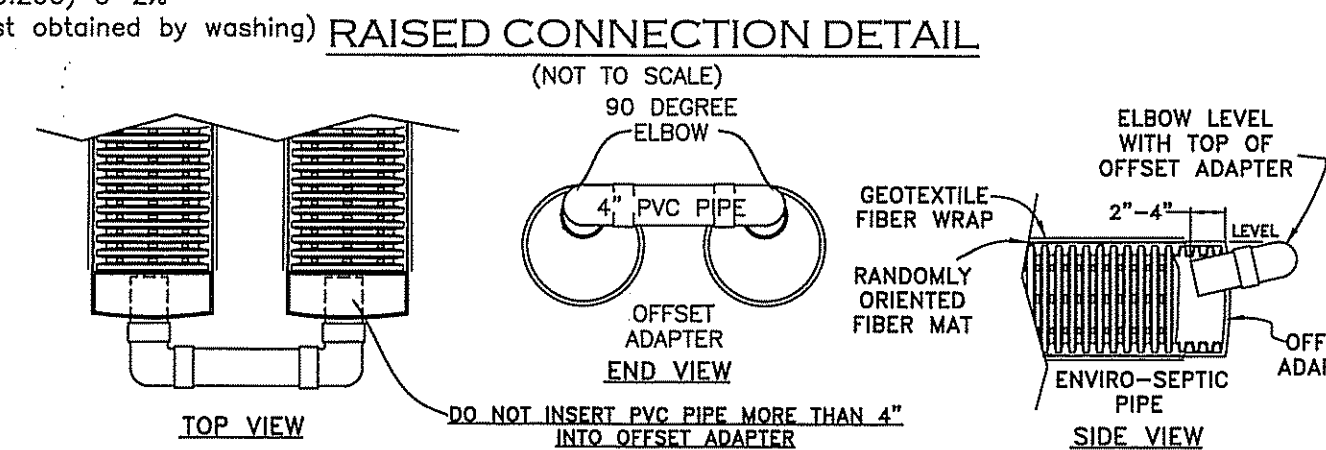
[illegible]) 0-2%
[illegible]st obtained by washing)

RAISED CONNECTION DETAIL

(NOT TO SCALE)

90 DEGREE ELBOW

4" PVC PIPE

OFFSET ADAPTER

END VIEW

TOP VIEW

DO NOT INSERT PVC PIPE MORE THAN 4" INTO OFFSET ADAPTER

ELBOW LEVEL WITH TOP OF OFFSET ADAPTER

GEOTEXTILE FIBER WRAP

2"-4"

LEVEL

RANDOMLY ORIENTED FIBER MAT

ENVIRO-SEPTIC PIPE

OFF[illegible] ADA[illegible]

SIDE VIEW